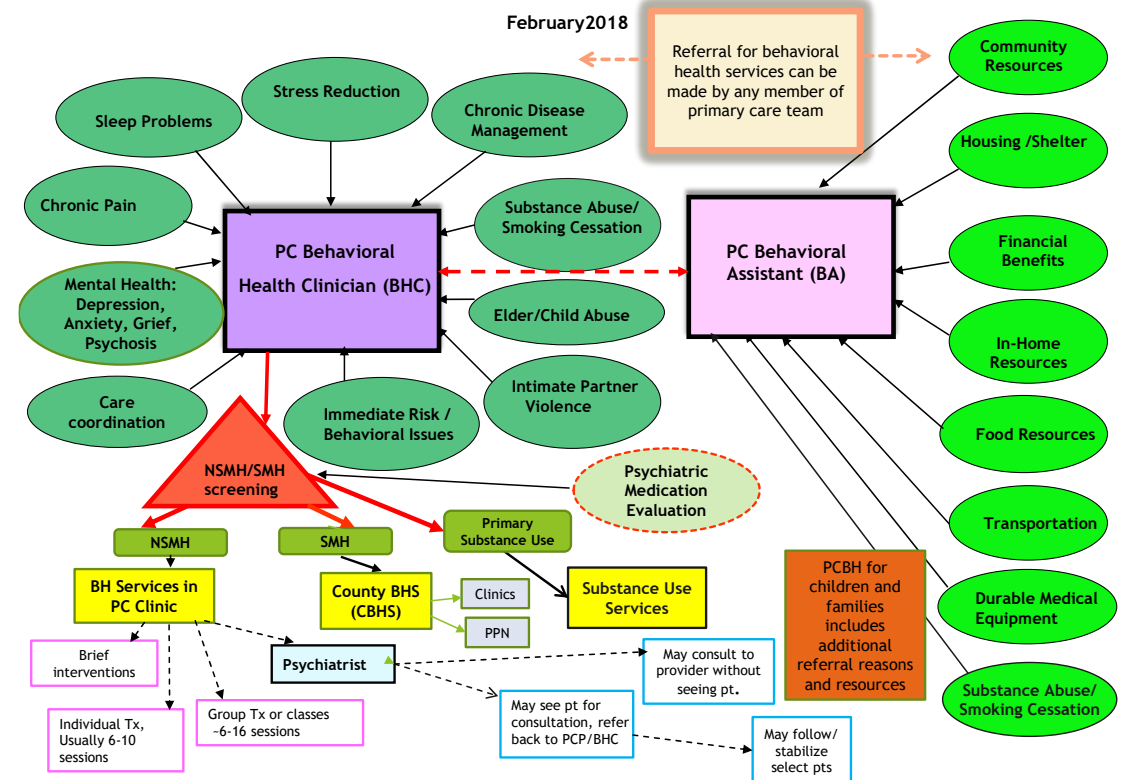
February2018

Referral for behavioral health services can be made by any member of primary care team

Sleep Problems

Stress Reduction

Chronic Disease Management

Chronic Pain

Mental Health: Depression, Anxiety, Grief, Psychosis

Care coordination

Substance Abuse/ Smoking Cessation

PC Behavioral Health Clinician (BHC)

Elder/Child Abuse

Immediate Risk / Behavioral Issues

Intimate Partner Violence

NSMH/SMH screening

Psychiatric Medication Evaluation

NSMH

SMH

Primary Substance Use

BH Services in PC Clinic

County BHS (CBHS)

Clinics

PPN

Substance Use Services

Brief interventions

Individual Tx, Usually 6-10 sessions

Group Tx or classes ~6-16 sessions

Psychiatrist

May consult to provider without seeing pt.

May see pt for consultation, refer back to PCP/BHC

May follow/ stabilize select pts

Community Resources

Housing /Shelter

PC Behavioral Assistant (BA)

Financial Benefits

In-Home Resources

Food Resources

Transportation

Durable Medical Equipment

Substance Abuse/ Smoking Cessation

PCBH for children and families includes additional referral reasons and resources